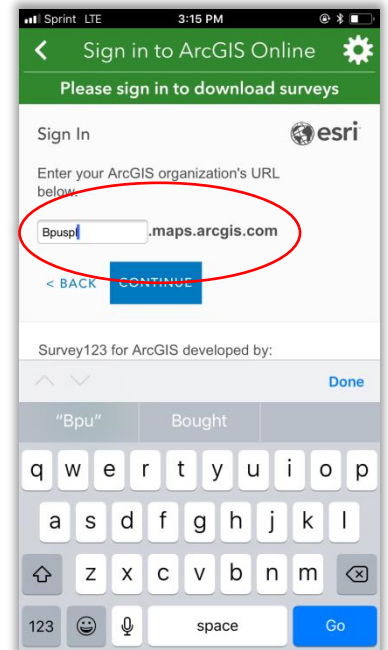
Sprint LTE 3:15 PM

Sign in to ArcGIS Online

Please sign in to download surveys

Sign In

esri

Enter your ArcGIS organization's URL below.

Bpuspl .maps.arcgis.com

< BACK CONTINUE

Survey123 for ArcGIS developed by:

Done

"Bpu" Bought

q w e r t y u i o p
a s d f g h j k l
z x c v b n m
123 space Go